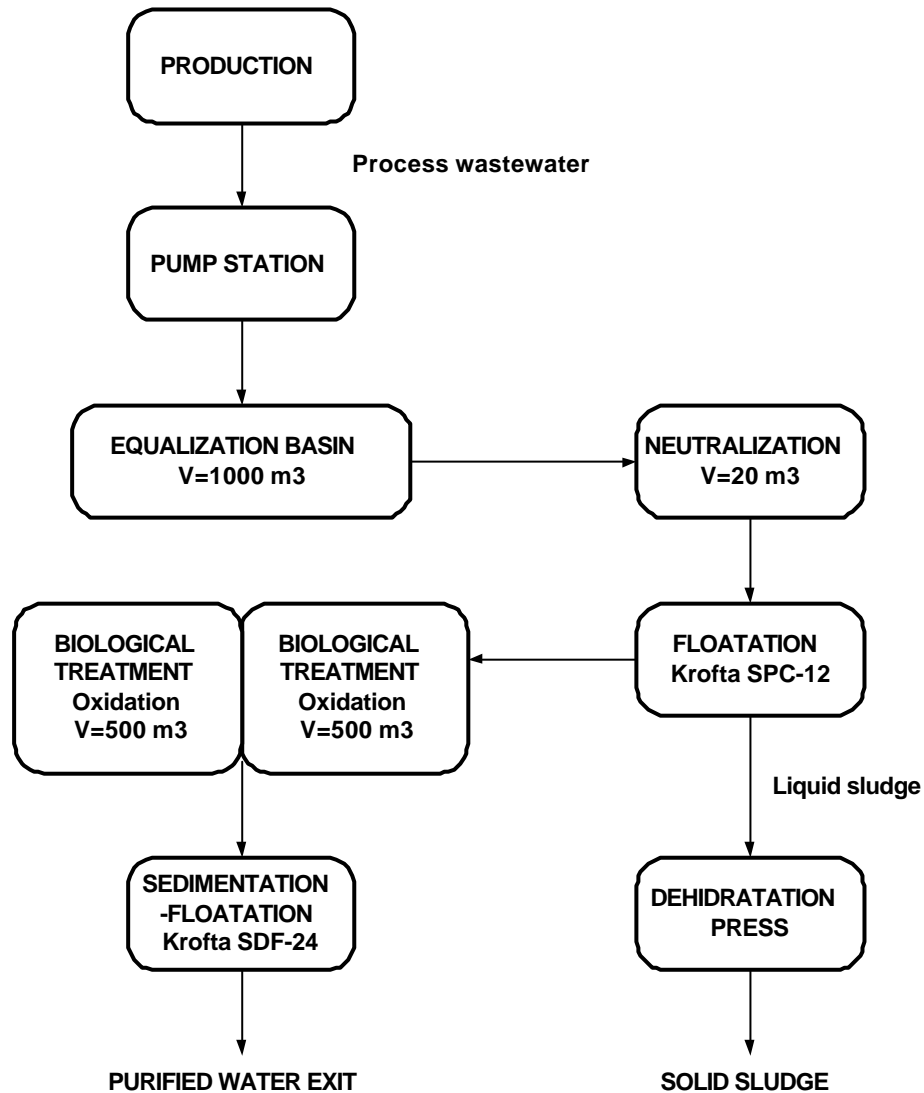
PRODUCTION

Process wastewater

PUMP STATION

EQUALIZATION BASIN
V=1000 m3

NEUTRALIZATION
V=20 m3

BIOLOGICAL TREATMENT
Oxidation
V=500 m3

BIOLOGICAL TREATMENT
Oxidation
V=500 m3

FLOATATION
Krofta SPC-12

Liquid sludge

SEDIMENTATION -FLOATATION
Krofta SDF-24

DEHIDRATATION PRESS

PURIFIED WATER EXIT

SOLID SLUDGE